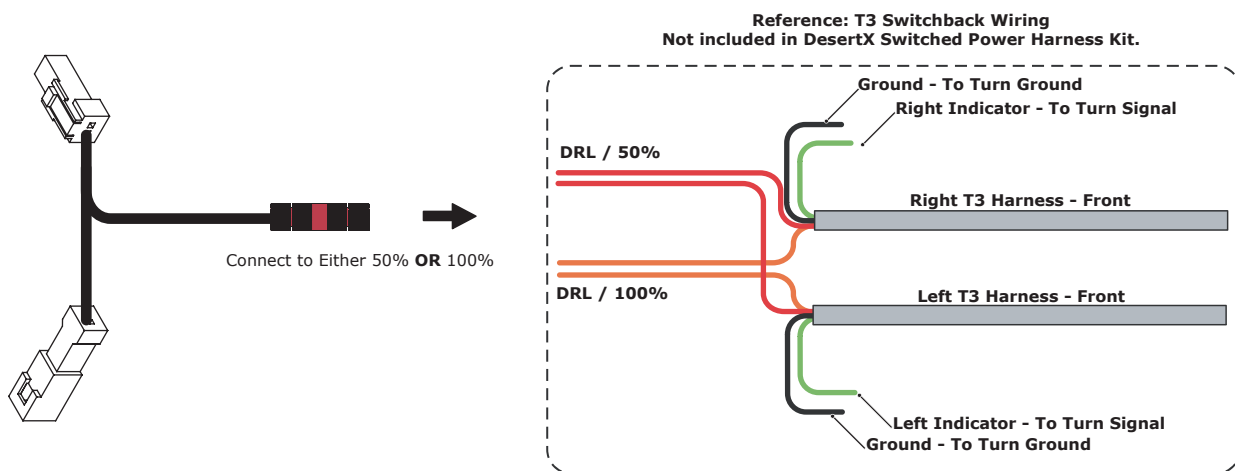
Reference: T3 Switchback Wiring
Not included in DesertX Switched Power Harness Kit.

Connect to Either 50% **OR** 100%

Ground - To Turn Ground

Right Indicator - To Turn Signal

DRL / 50%

Right T3 Harness - Front

DRL / 100%

Left T3 Harness - Front

Left Indicator - To Turn Signal

Ground - To Turn Ground